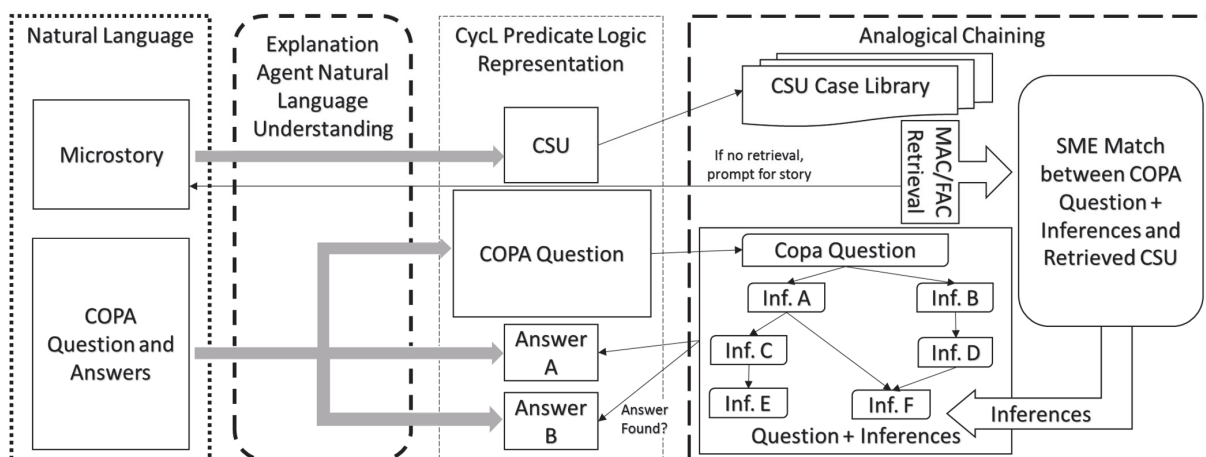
Natural Language

Microstory

COPA Question and Answers

Explanation Agent Natural Language Understanding

CycL Predicate Logic Representation

CSU

COPA Question

Answer A

Answer B

Answer Found?

Analogical Chaining

CSU Case Library

If no retrieval, prompt for story

MAC/FAC Retrieval

SME Match between COPA Question + Inferences and Retrieved CSU

Copa Question

Inf. A

Inf. B

Inf. C

Inf. D

Inf. E

Inf. F

Question + Inferences

Inferences